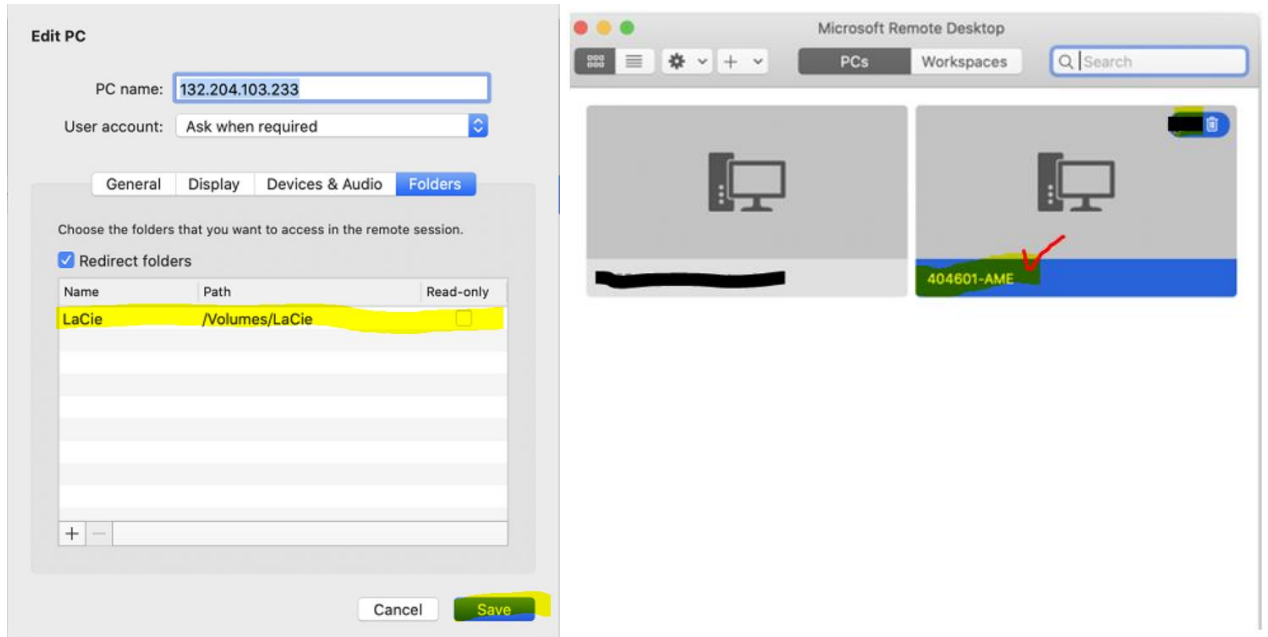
Edit PC

PC name: 132.204.103.233

User account: Ask when required

General | Display | Devices & Audio | Folders

Choose the folders that you want to access in the remote session.

Redirect folders

| Name | Path | Read-only |
|---|---|---|
| LaCie | /Volumes/LaCie | |

+ −

Cancel Save

Microsoft Remote Desktop

PCs Workspaces

Search

404601-AME